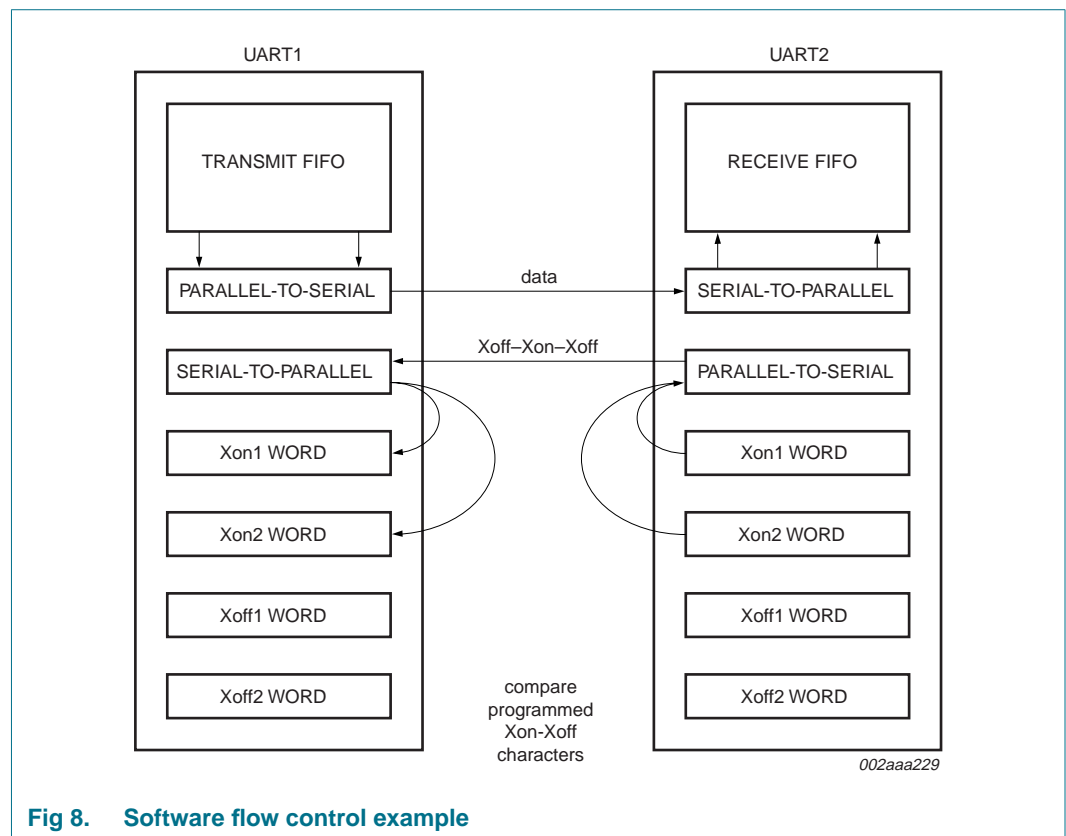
UART1

TRANSMIT FIFO

PARALLEL-TO-SERIAL

SERIAL-TO-PARALLEL

Xon1 WORD

Xon2 WORD

Xoff1 WORD

Xoff2 WORD

UART2

RECEIVE FIFO

SERIAL-TO-PARALLEL

PARALLEL-TO-SERIAL

Xon1 WORD

Xon2 WORD

Xoff1 WORD

Xoff2 WORD

data

Xoff–Xon–Xoff

compare programmed Xon-Xoff characters

002aaa229

Fig 8. Software flow control example